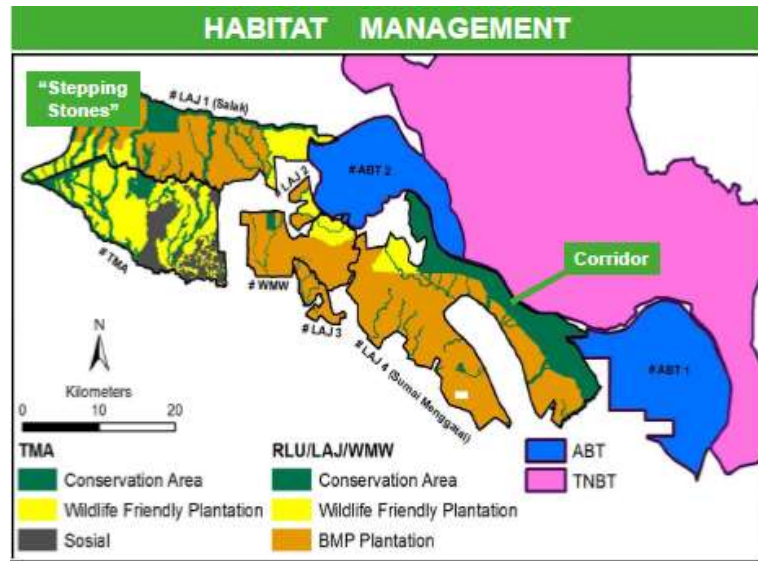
HABITAT MANAGEMENT

"Stepping Stones"

# LAJ 1 (Salak)

# ABT 2

LAJ 2

# TMA

# WMW

Corridor

# LAJ 3

# LAJ 4 (Sungai Menggatal)

# ABT 1

N

Kilometers
0 10 20

TMA
Conservation Area
Wildlife Friendly Plantation
Sosial

RLU/LAJ/WMW
Conservation Area
Wildlife Friendly Plantation
BMP Plantation

ABT
TNBT